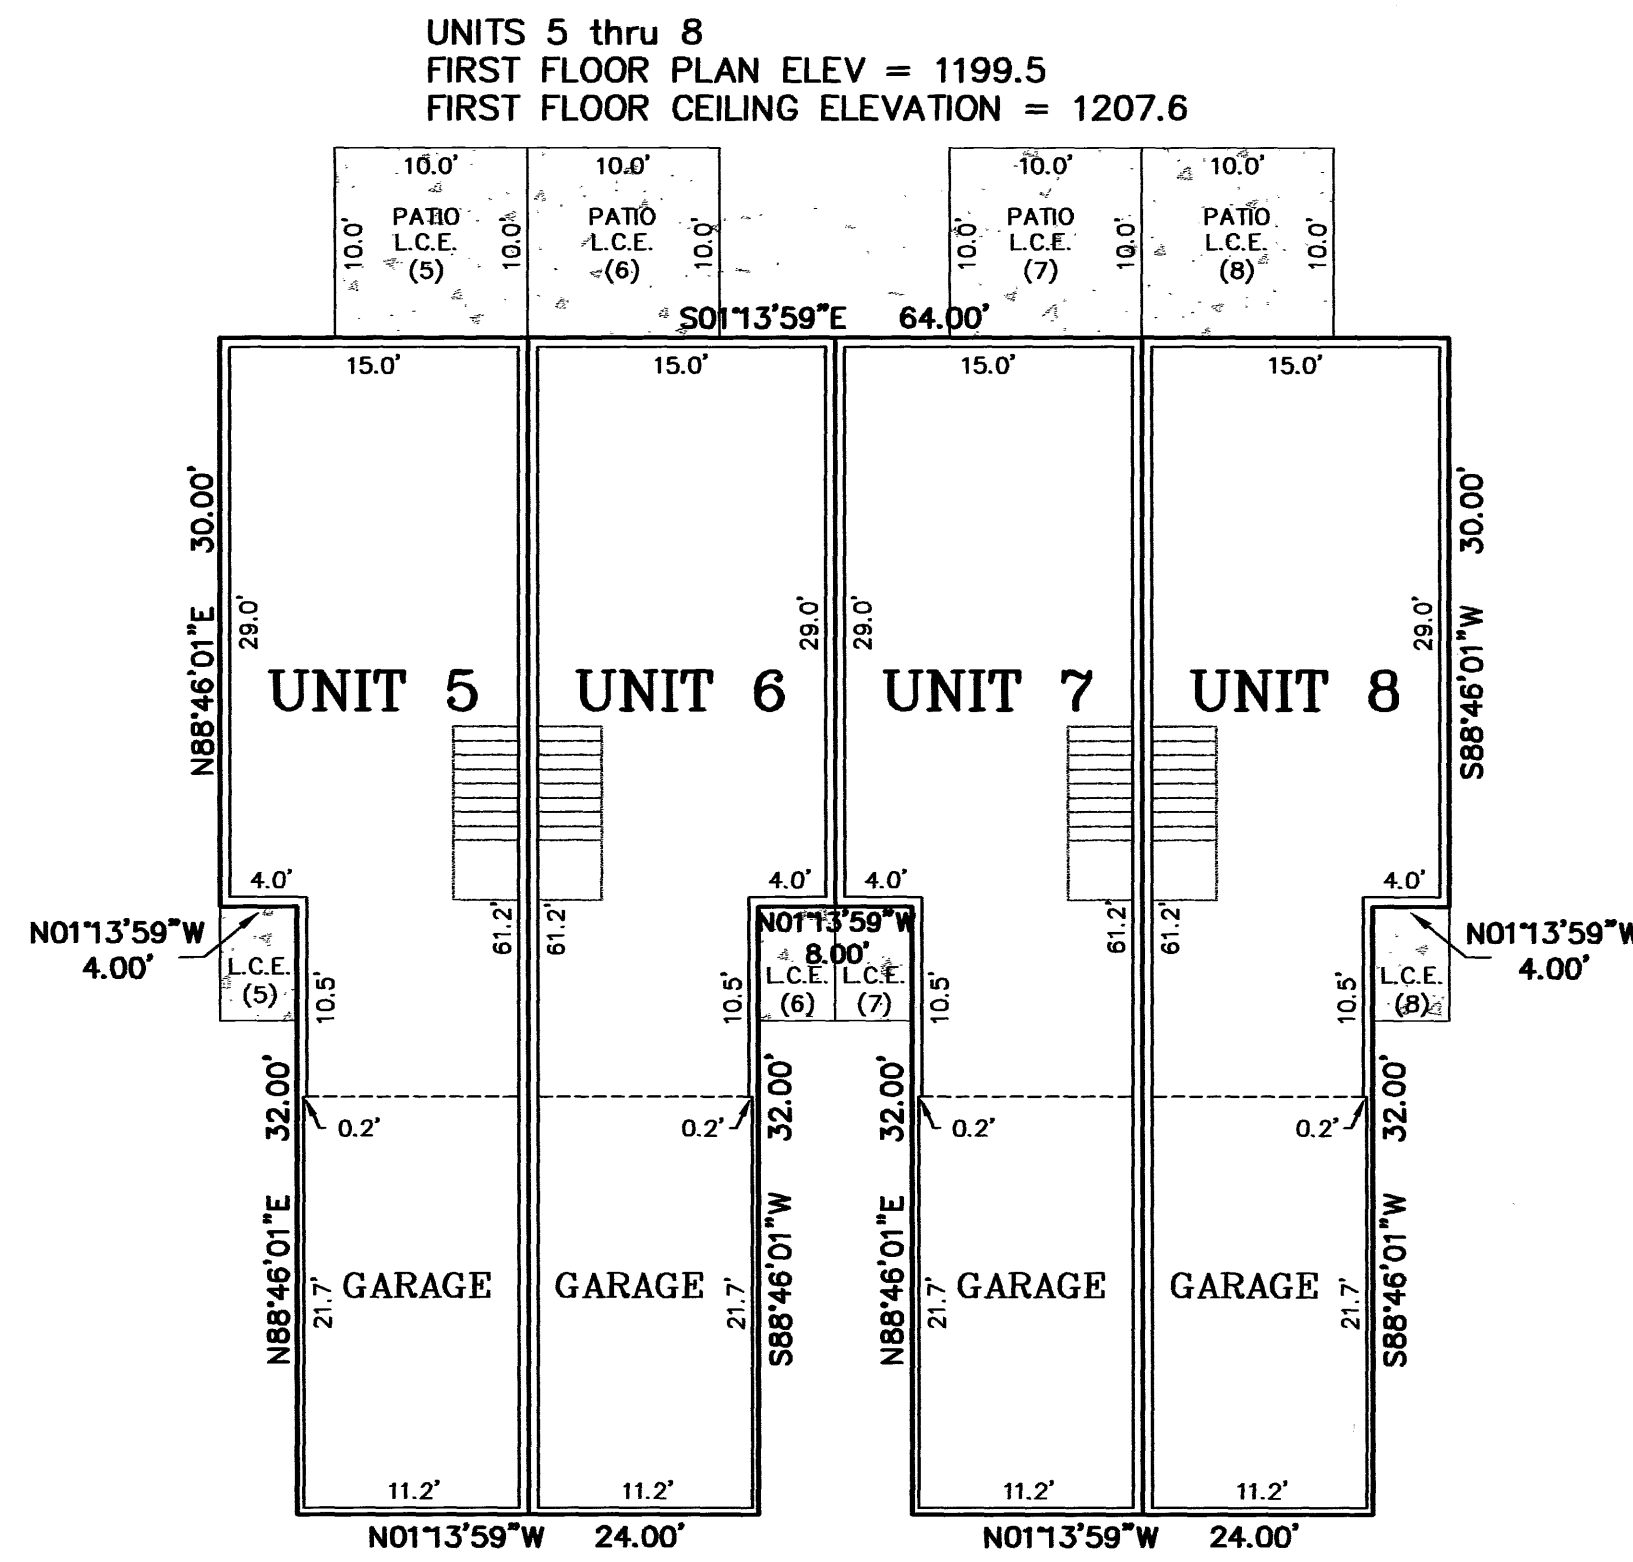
UNITS 5 thru 8
FIRST FLOOR PLAN ELEV = 1199.5
FIRST FLOOR CEILING ELEVATION = 1207.6

10.0'
PATIO
L.C.E.
(5)
10.0'
10.0'

10.0'
PATIO
L.C.E.
(6)
10.0'

10.0'
PATIO
L.C.E.
(7)
10.0'
10.0'

10.0'
PATIO
L.C.E.
(8)
10.0'

S01°13'59"E 64.00'

15.0'
15.0'
15.0'
15.0'

30.00'
N88°46'01"E
29.0'
UNIT 5

29.0'
UNIT 6

29.0'
UNIT 7

29.0'
UNIT 8
30.00'
S88°46'01"W

4.0'
4.0'
4.0'
4.0'

N01°13'59"W
4.00'
L.C.E.
(5)
10.5'
61.2'
61.2'
10.5'
N01°13'59"W
8.00'
L.C.E.
(6)
L.C.E.
(7)
10.5'
61.2'
61.2'
10.5'
L.C.E.
(8)
N01°13'59"W
4.00'

32.00'
0.2'
0.2'
32.00'
32.00'
0.2'
0.2'
32.00'

N88°46'01"E
21.7'
GARAGE
GARAGE
21.7'
S88°46'01"W
N88°46'01"E
21.7'
GARAGE
GARAGE
21.7'
S88°46'01"W

11.2'
11.2'
11.2'
11.2'

N01°13'59"W 24.00'
N01°13'59"W 24.00'